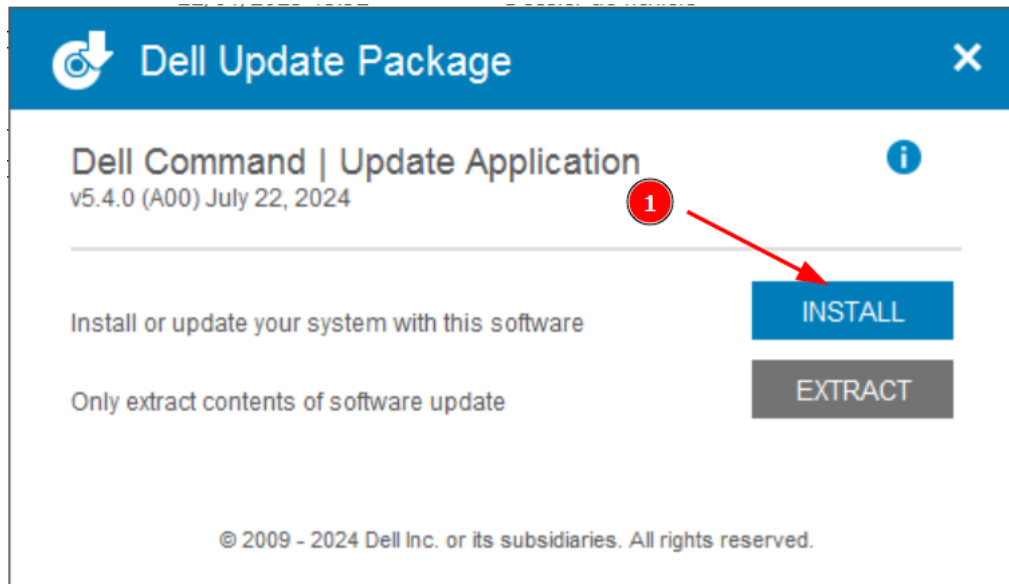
Dell Update Package

Dell Command | Update Application
v5.4.0 (A00) July 22, 2024

1

Install or update your system with this software

INSTALL

Only extract contents of software update

EXTRACT

© 2009 - 2024 Dell Inc. or its subsidiaries. All rights reserved.